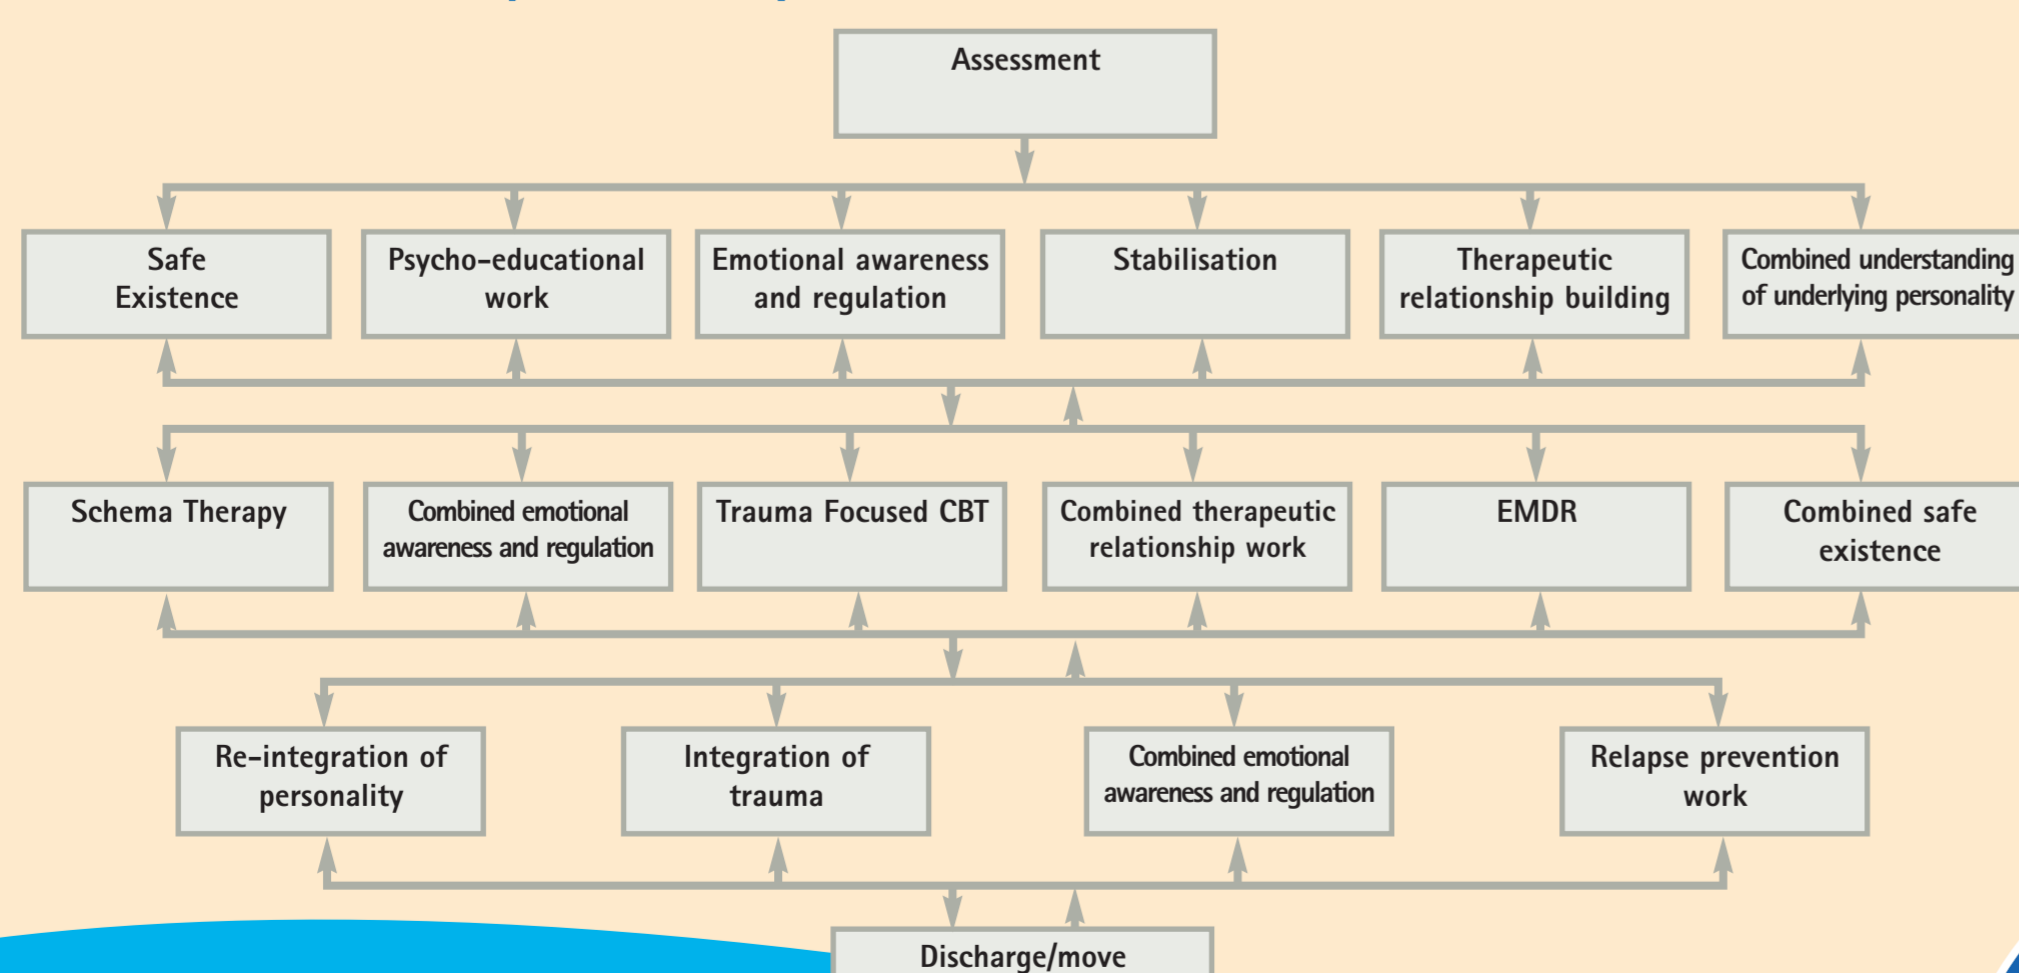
Assessment

Safe Existence

Psycho-educational work

Emotional awareness and regulation

Stabilisation

Therapeutic relationship building

Combined understanding of underlying personality

Schema Therapy

Combined emotional awareness and regulation

Trauma Focused CBT

Combined therapeutic relationship work

EMDR

Combined safe existence

Re-integration of personality

Integration of trauma

Combined emotional awareness and regulation

Relapse prevention work

Discharge/move